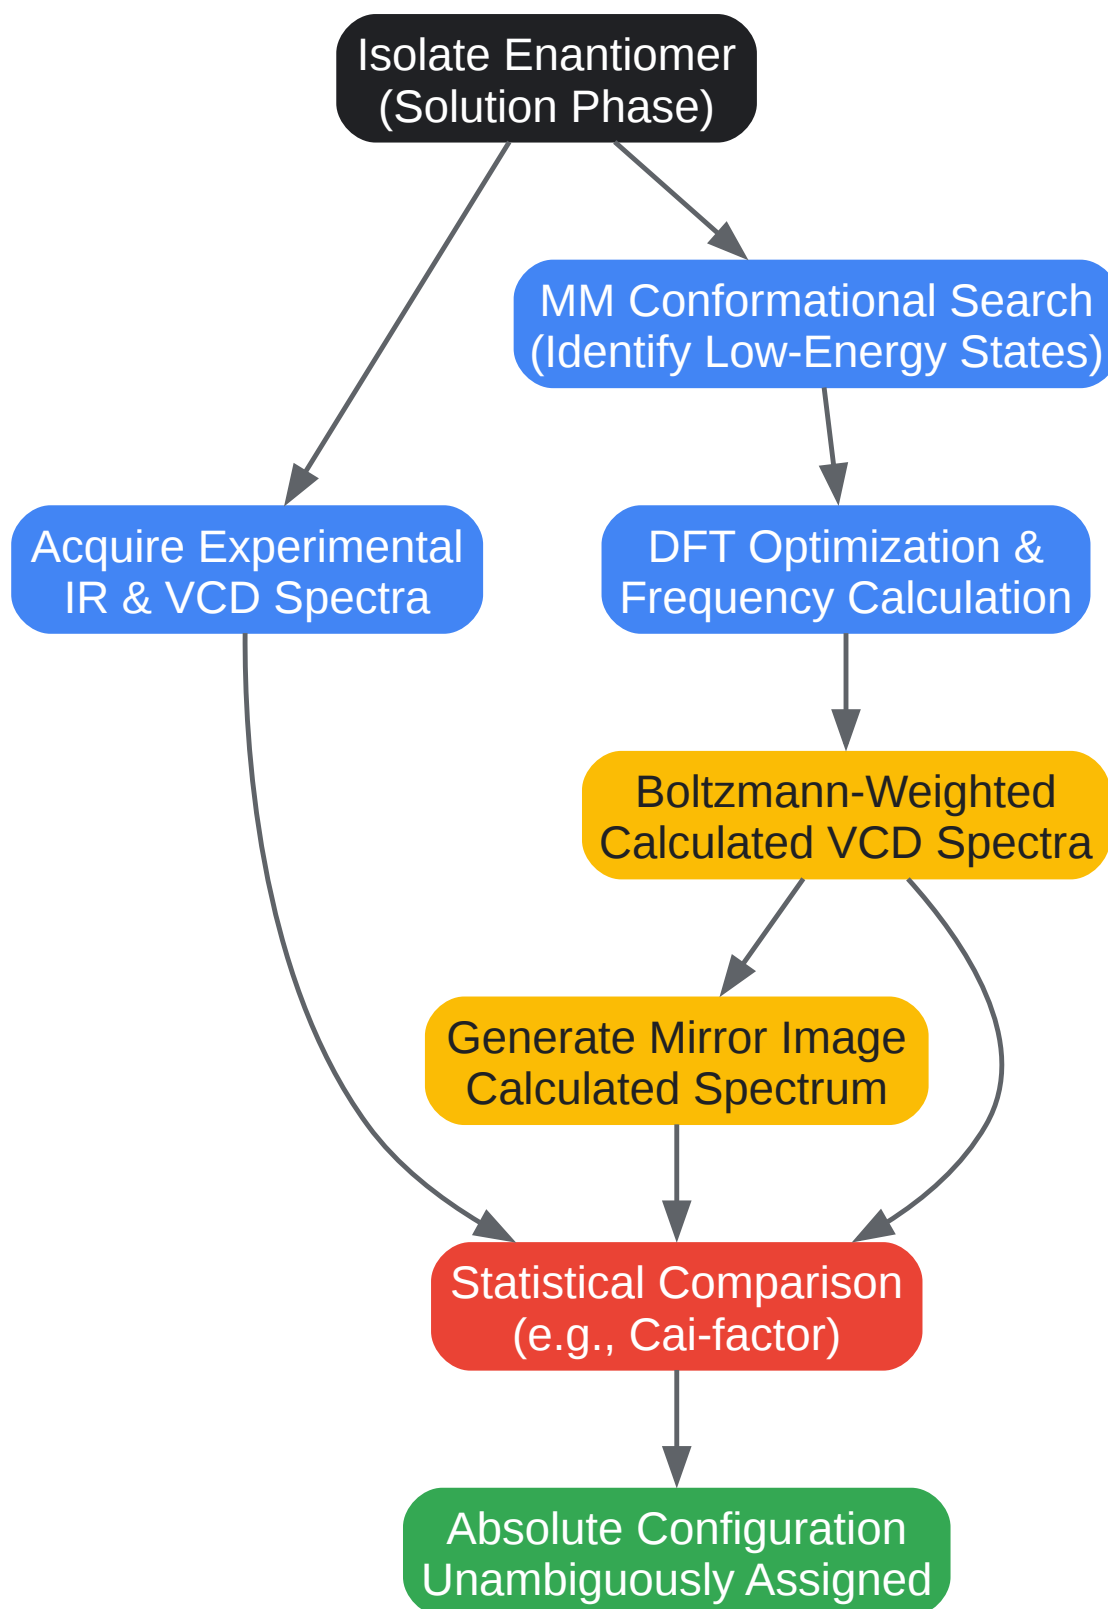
Isolate Enantiomer
(Solution Phase)

MM Conformational Search
(Identify Low-Energy States)

Acquire Experimental
IR & VCD Spectra

DFT Optimization &
Frequency Calculation

Boltzmann-Weighted
Calculated VCD Spectra

Generate Mirror Image
Calculated Spectrum

Statistical Comparison
(e.g., Cai-factor)

Absolute Configuration
Unambiguously Assigned